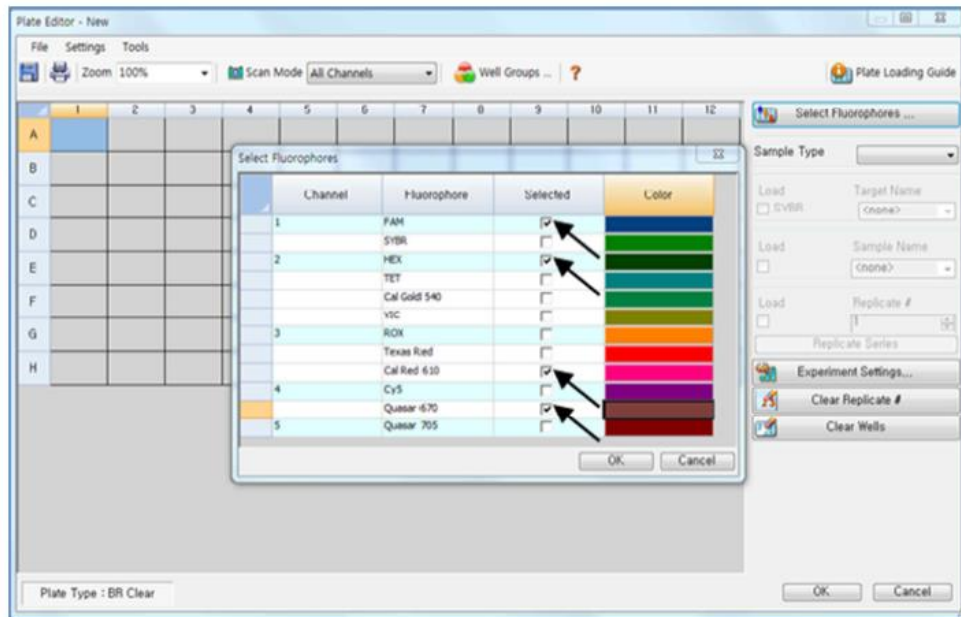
Plate Editor - New

File Settings Tools

Zoom 100% Scan Mode All Channels Well Groups ... ? Plate Loading Guide

| | 1 | 2 | 3 | 4 | 5 | 6 | 7 | 8 | 9 | 10 | 11 | 12 |
|---|---|---|---|---|---|---|---|---|---|---|---|---|
| A | | | | | | | | | | | | |
| B | | | | | | | | | | | | |
| C | | | | | | | | | | | | |
| D | | | | | | | | | | | | |
| E | | | | | | | | | | | | |
| F | | | | | | | | | | | | |
| G | | | | | | | | | | | | |
| H | | | | | | | | | | | | |

Select Fluorophores

| Channel | Fluorophore | Selected | Color |
|---|---|---|---|
| 1 | FAM | ☑ | |
| | SYBR | ☐ | |
| 2 | HEX | ☑ | |
| | TET | ☐ | |
| | Cal Gold 540 | ☐ | |
| | VIC | ☐ | |
| 3 | ROX | ☐ | |
| | Texas Red | ☐ | |
| | Cal Red 610 | ☑ | |
| 4 | Cy5 | ☐ | |
| | Quasar 670 | ☑ | |
| 5 | Quasar 705 | ☐ | |

OK Cancel

Select Fluorophores ...

Sample Type

Load SYBR Target Name <none>

Load Sample Name <none>

Load Replicate # 1

Replicate Series

Experiment Settings...

Clear Replicate #

Clear Wells

Plate Type : BR Clear

OK Cancel